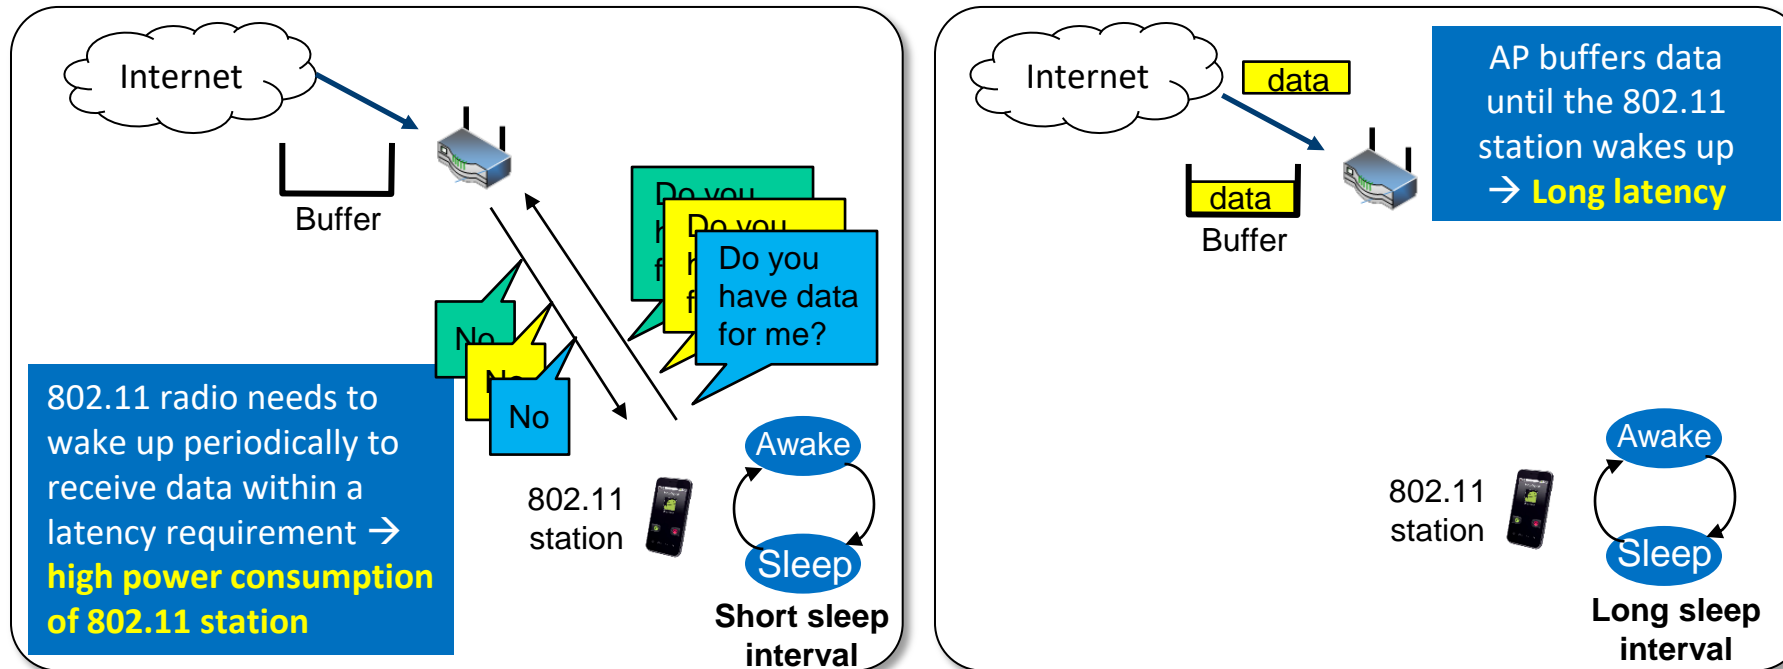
Internet

Buffer

Do you h f

Do you h f

Do you have data for me?

No

No

No

802.11 radio needs to wake up periodically to receive data within a latency requirement → high power consumption of 802.11 station

802.11 station

Awake

Sleep

Short sleep interval

Internet

data

data

Buffer

AP buffers data until the 802.11 station wakes up → Long latency

802.11 station

Awake

Sleep

Long sleep interval